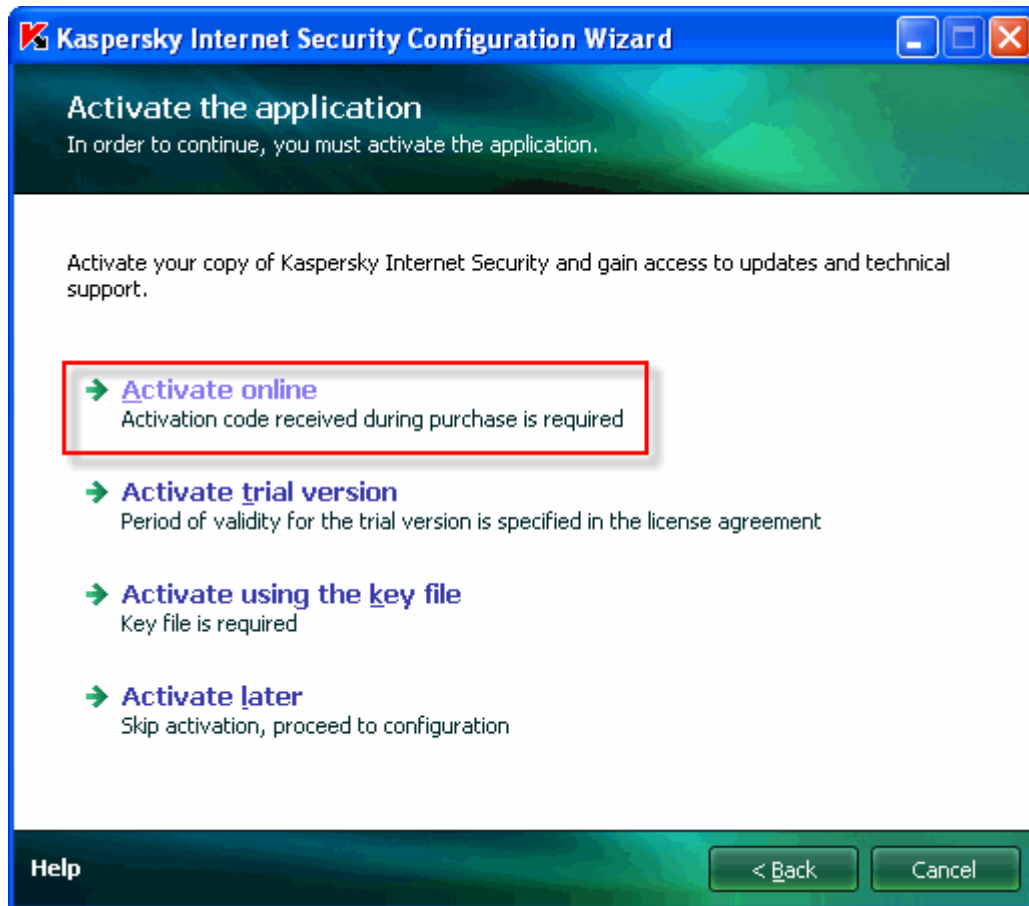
Kaspersky Internet Security Configuration Wizard

Activate the application
In order to continue, you must activate the application.

Activate your copy of Kaspersky Internet Security and gain access to updates and technical support.

Activate online
Activation code received during purchase is required

Activate trial version
Period of validity for the trial version is specified in the license agreement

Activate using the key file
Key file is required

Activate later
Skip activation, proceed to configuration

Help

< Back

Cancel